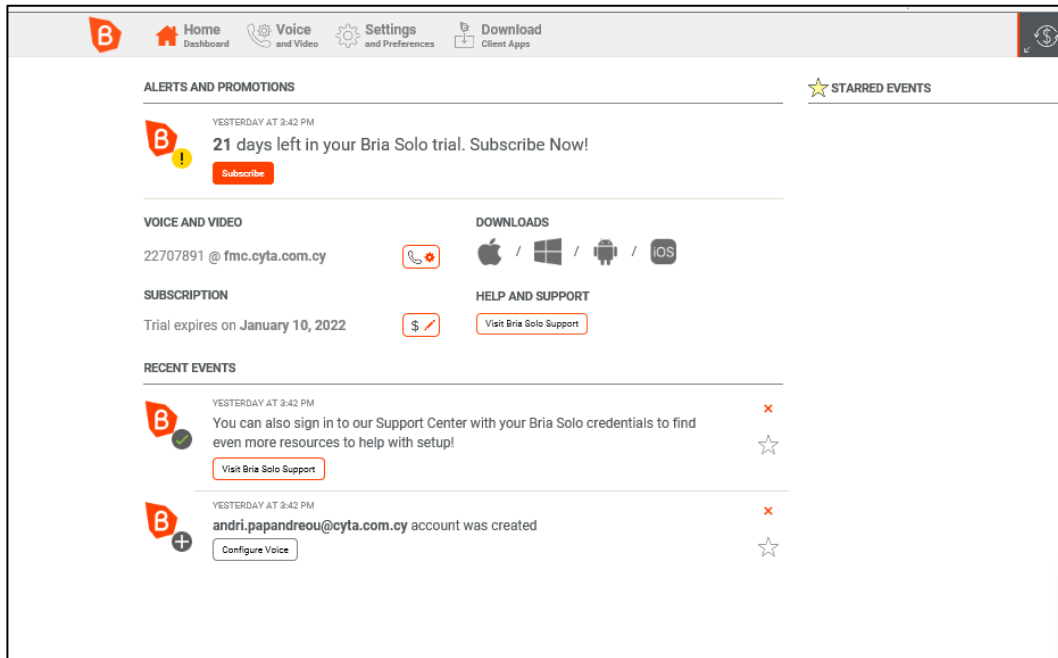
Home
Dashboard
Voice
and Video
Settings
and Preferences
Download
Client Apps

ALERTS AND PROMOTIONS

YESTERDAY AT 3:42 PM
21 days left in your Bria Solo trial. Subscribe Now!
Subscribe

VOICE AND VIDEO
22707891 @ fmc.cyta.com.cy

DOWNLOADS
/ / / iOS

SUBSCRIPTION
Trial expires on January 10, 2022

HELP AND SUPPORT
Visit Bria Solo Support

RECENT EVENTS

YESTERDAY AT 3:42 PM
You can also sign in to our Support Center with your Bria Solo credentials to find even more resources to help with setup!
Visit Bria Solo Support

YESTERDAY AT 3:42 PM
andri.papandreou@cyta.com.cy account was created
Configure Voice

STARRED EVENTS